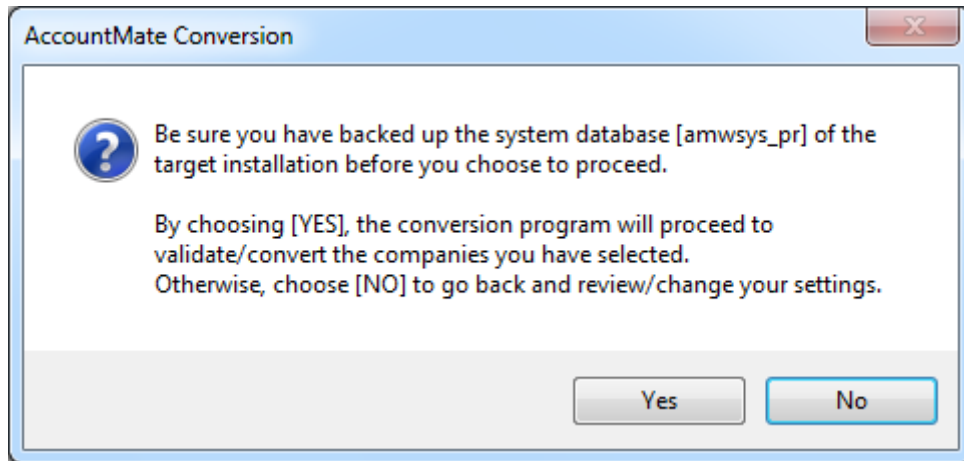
AccountMate Conversion

Be sure you have backed up the system database [amwsys_pr] of the target installation before you choose to proceed.

By choosing [YES], the conversion program will proceed to validate/convert the companies you have selected.
Otherwise, choose [NO] to go back and review/change your settings.

Yes

No